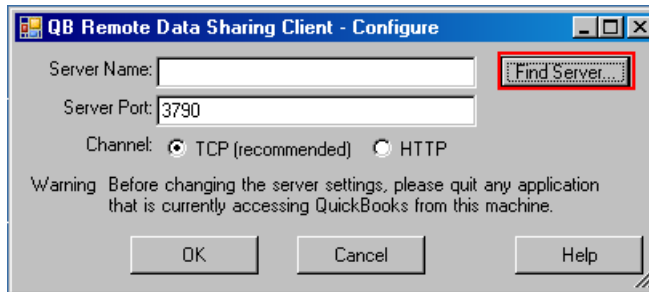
QB Remote Data Sharing Client - Configure

Server Name:

Find Server...

Server Port: 3790

Channel: TCP (recommended) HTTP

Warning Before changing the server settings, please quit any application that is currently accessing QuickBooks from this machine.

OK

Cancel

Help